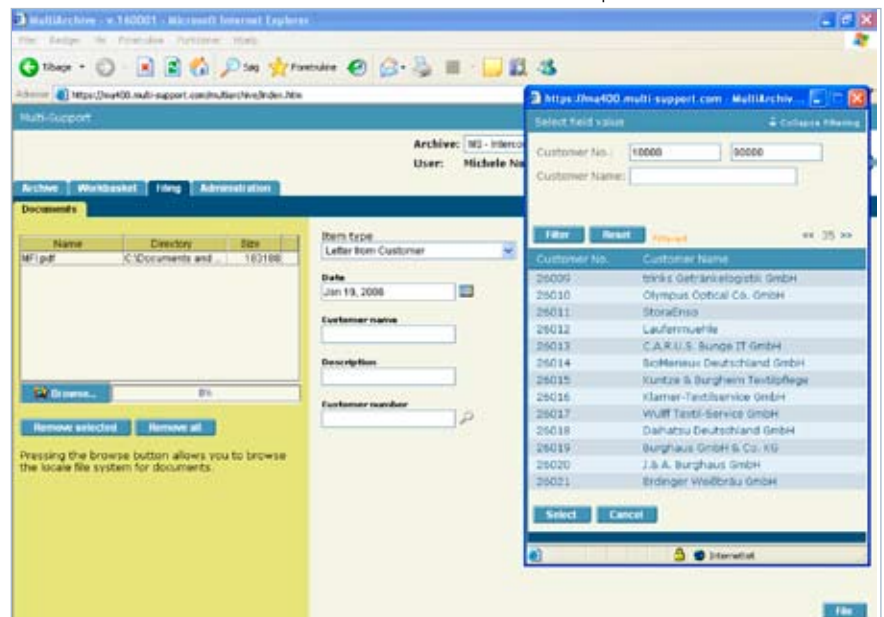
MultiArchive - v.160001 - Microsoft Internet Explorer

Filer Rediger Vis Foretrukne Funktioner Hjælp

Tilbage Søg Foretrukne

Adresse https://ma400.multi-support.com/multiarchive/index.htm

Multi-Support

Archive: MI - Interco

User: Michele Na

Archive Workbasket Filing Administration

Documents

| Name | Directory | Size |
|---|---|---|
| MFI.pdf | C:\Documents and ... | 183188 |

Browse... 0%

Remove selected Remove all

Pressing the browse button allows you to browse the locale file system for documents.

Item type
Letter from Customer

Date
Jan 19, 2008

Customer name

Description

Customer number

https://ma400.multi-support.com - MultiArchiv...

Select field value

Collapse filtering

Customer No.: 10000 90000

Customer Name:

Filter Reset Filtered

<< 35 >>

| Customer No. | Customer Name |
|---|---|
| 26009 | Brinks Getränkelogistik GmbH |
| 26010 | Olympus Optical Co. GmbH |
| 26011 | StoraEnso |
| 26012 | Laufenmuehle |
| 26013 | C.A.R.U.S. Bunge IT GmbH |
| 26014 | BioMerieux Deutschland GmbH |
| 26015 | Kuntze & Burgheim Textilpflege |
| 26016 | Klamer-Textilservice GmbH |
| 26017 | Wulff Textil-Service GmbH |
| 26018 | Daihatsu Deutschland GmbH |
| 26019 | Burghaus GmbH & Co. KG |
| 26020 | J.& A. Burghaus GmbH |
| 26021 | Erdinger Weißbräu GmbH |

Select Cancel

Internet

File